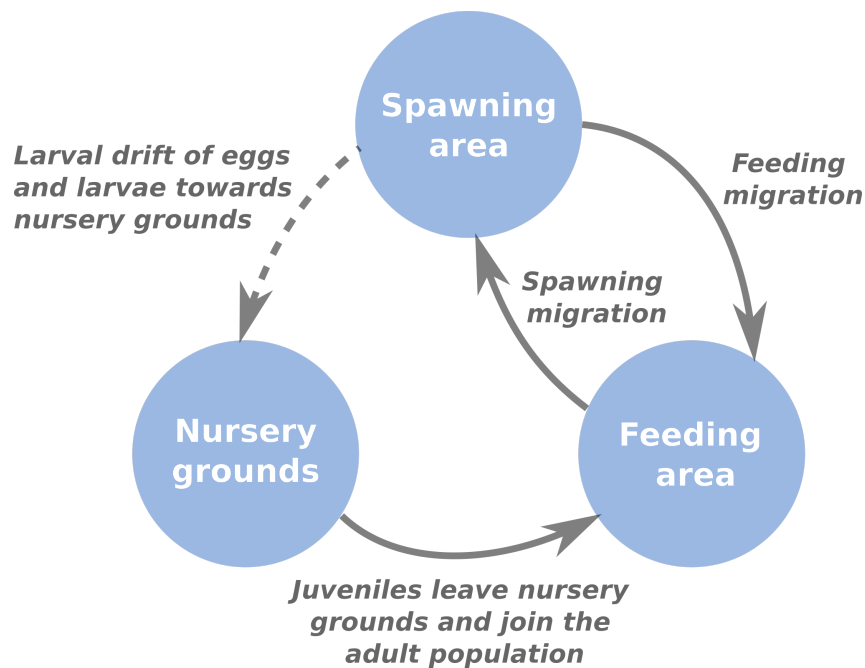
Spawning area

Larval drift of eggs and larvae towards nursery grounds

Feeding migration

Spawning migration

Nursery grounds

Feeding area

Juveniles leave nursery grounds and join the adult population